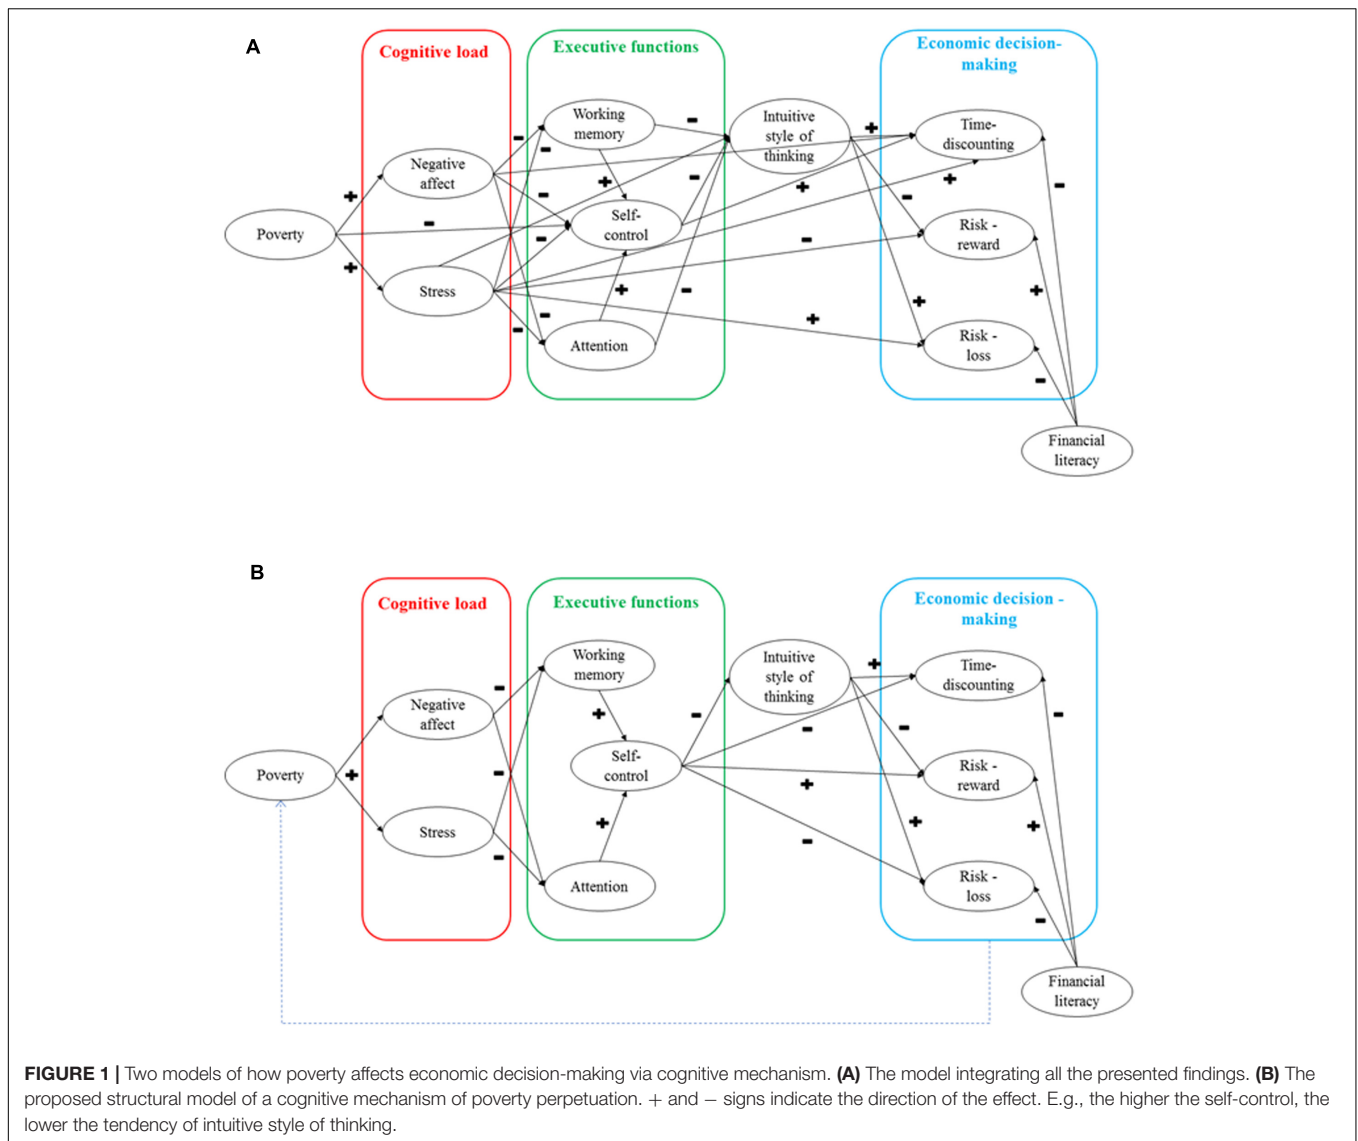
A

Cognitive load

Executive functions

Economic decision-making

Working memory

Intuitive style of thinking

Time-discounting

Negative affect

Poverty

Self-control

Risk - reward

Stress

Attention

Risk - loss

Financial literacy

+ − − − + − − + + − − + − − + + + − − + −

B

Cognitive load

Executive functions

Economic decision - making

Working memory

Intuitive style of thinking

Time-discounting

Negative affect

Poverty

Self-control

Risk - reward

Stress

Attention

Risk - loss

Financial literacy

+ − − − + − + − − + + − − + −

**FIGURE 1 |** Two models of how poverty affects economic decision-making via cognitive mechanism. **(A)** The model integrating all the presented findings. **(B)** The proposed structural model of a cognitive mechanism of poverty perpetuation. + and − signs indicate the direction of the effect. E.g., the higher the self-control, the lower the tendency of intuitive style of thinking.